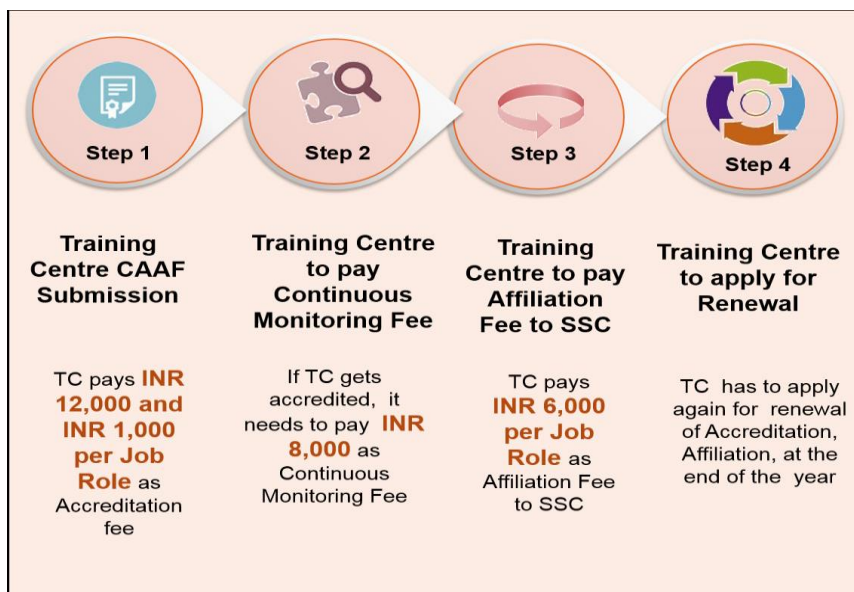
Step 1

Training Centre CAAF Submission

TC pays INR 12,000 and INR 1,000 per Job Role as Accreditation fee

Step 2

Training Centre to pay Continuous Monitoring Fee

If TC gets accredited, it needs to pay INR 8,000 as Continuous Monitoring Fee

Step 3

Training Centre to pay Affiliation Fee to SSC

TC pays INR 6,000 per Job Role as Affiliation Fee to SSC

Step 4

Training Centre to apply for Renewal

TC has to apply again for renewal of Accreditation, Affiliation, at the end of the year